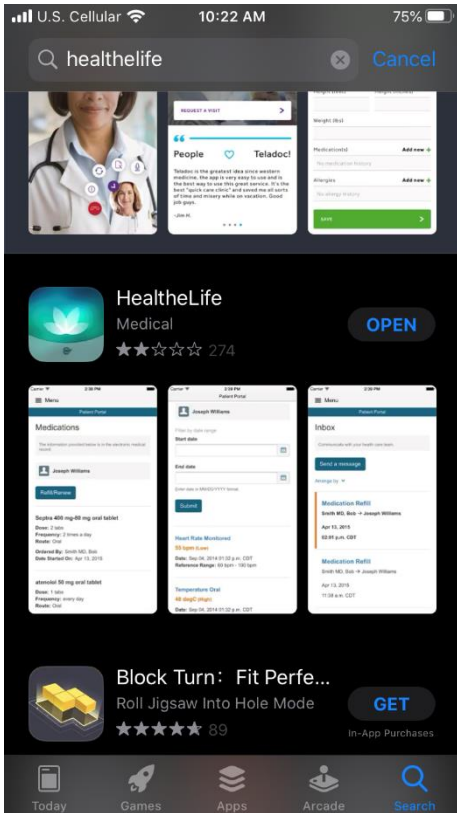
U.S. Cellular 10:22 AM 75%

healthelife Cancel

REQUEST A VISIT

People Teladoc

Teladoc is the greatest idea since western medicine. the app is very easy to use and is the best way to use this great service. It's the best "quick care clinic" and saved me all sorts of time and misery while on vacation. Good job guys.

–Joe H.

Weight (lbs)

Medication(s) Add new +

No medication history

Allergies Add new +

No allergy history

SAVE

HealtheLife
Medical
274
OPEN

Carrier 2:38 PM
Menu
Patient Portal
Medications
The information provided below is in the electronic medical record.
Joseph Williams
Refill/Renew
Soybra 400 mg-60 mg oral tablet
Dose: 2 tabs
Frequency: 2 times a day
Route: Oral
Ordered By: Smith MD, Bob
Date Started On: Apr 13, 2016
atenolol 50 mg oral tablet
Dose: 1 tabs
Frequency: every day
Route: Oral

Carrier 2:38 PM
Patient Portal
Joseph Williams
Filter by date range
Start date
End date
Enter date in MM/DD/YYYY format
Submit
Heart Rate Monitored
55 bpm (Low)
Date: Sep 04, 2014 01:32 p.m. CDT
Reference Range: 60 bpm - 100 bpm
Temperature Oral
40 degC (High)
Date: Sep 04, 2014 01:32 p.m. CDT

Carrier 2:38 PM
Menu
Patient Portal
Inbox
Communicate with your health care team.
Send a message
Arrange by
Medication Refill
Smith MD, Bob → Joseph Williams
Apr 13, 2015
02:01 p.m. CDT
Medication Refill
Smith MD, Bob → Joseph Williams
Apr 13, 2015
11:38 a.m. CDT

Block Turn: Fit Perfe...
Roll Jigsaw Into Hole Mode
89
GET
In-App Purchases

Today Games Apps Arcade Search